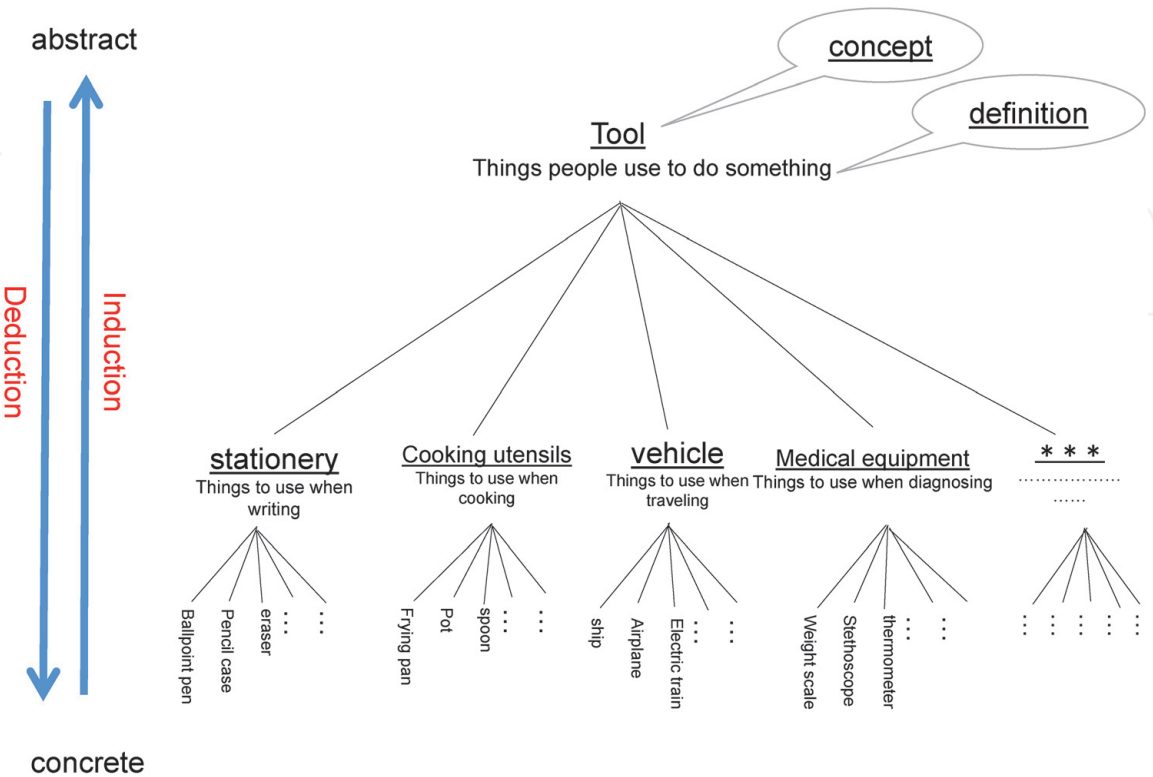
abstract

concept

definition

Tool
Things people use to do something

Deduction

Induction

stationery
Things to use when writing

Ballpoint pen
Pencil case
eraser
…
…

Cooking utensils
Things to use when cooking

Frying pan
Pot
spoon
…
…

vehicle
Things to use when traveling

ship
Airplane
Electric train
…
…

Medical equipment
Things to use when diagnosing

Weight scale
Stethoscope
thermometer
…
…

* * *
………………
……

…
…
…
…
…

concrete